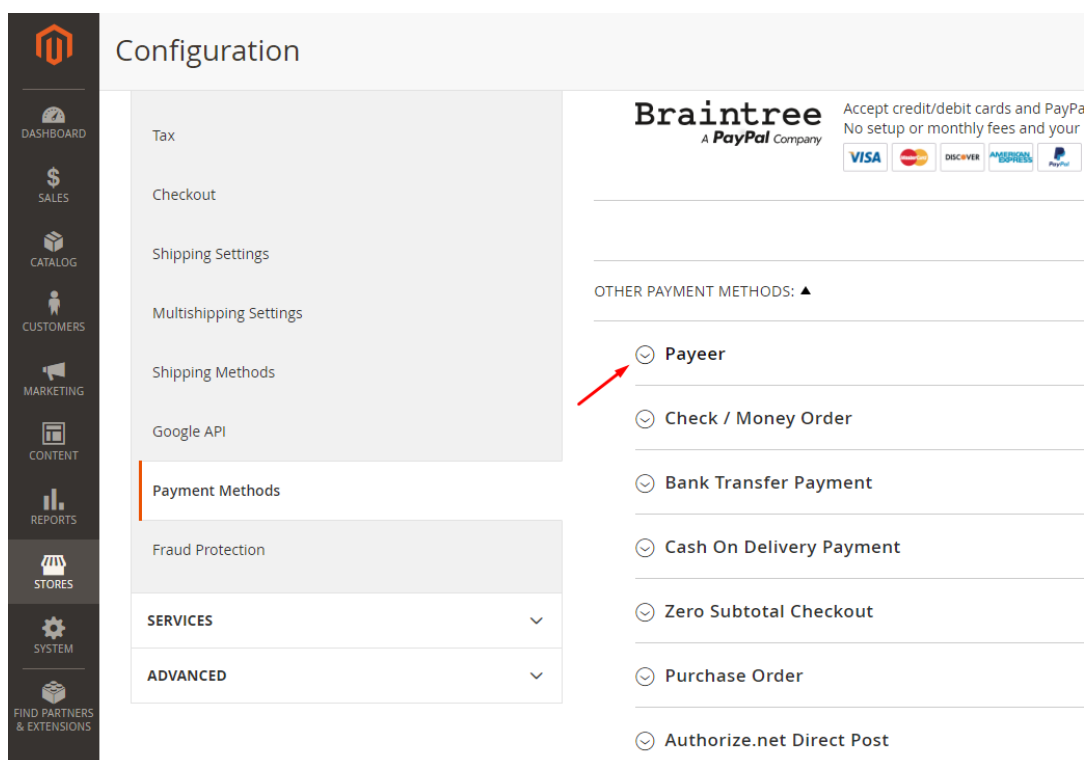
DASHBOARD
SALES
CATALOG
CUSTOMERS
MARKETING
CONTENT
REPORTS
STORES
SYSTEM
FIND PARTNERS & EXTENSIONS

Configuration

Tax
Checkout
Shipping Settings
Multishipping Settings
Shipping Methods
Google API
Payment Methods
Fraud Protection
SERVICES
ADVANCED

Braintree
A PayPal Company
Accept credit/debit cards and PayPa
No setup or monthly fees and your
VISA DISCOVER AMERICAN EXPRESS PayPal

OTHER PAYMENT METHODS: ▲
Payeer
Check / Money Order
Bank Transfer Payment
Cash On Delivery Payment
Zero Subtotal Checkout
Purchase Order
Authorize.net Direct Post